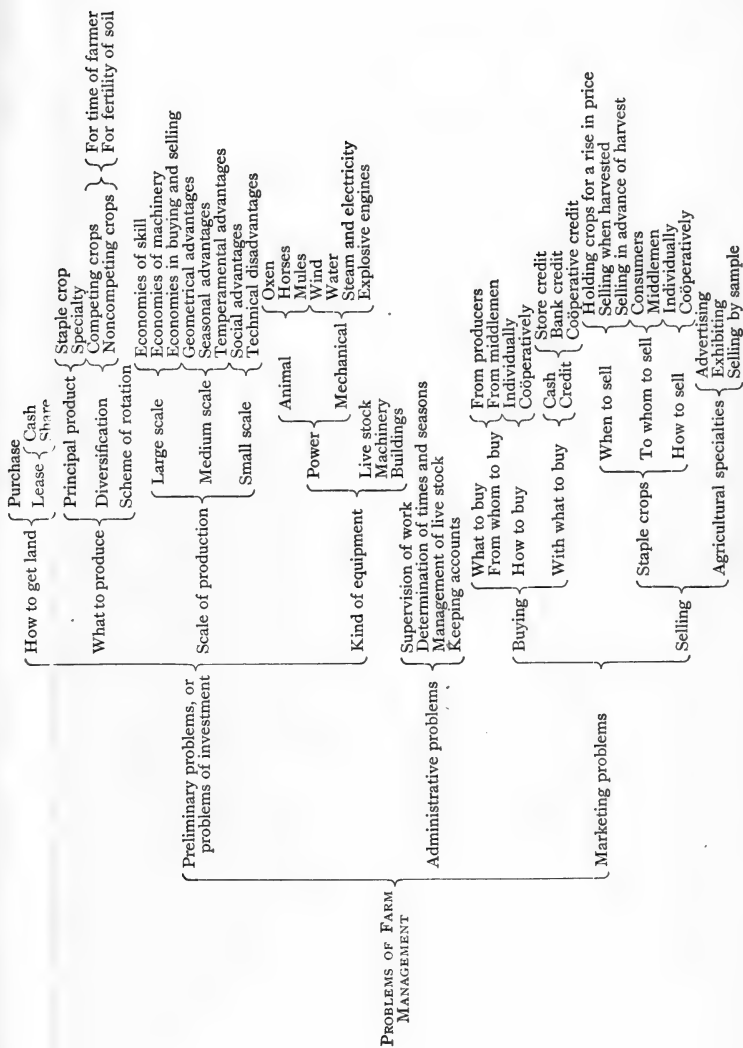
Problems of Farm Management

Preliminary problems, or problems of investment
How to get land
Purchase
Lease
Cash
Share
What to produce
Principal product
Staple crop
Specialty
Competing crops
Noncompeting crops
For time of farmer
For fertility of soil
Diversification
Scheme of rotation
Scale of production
Large scale
Economies of skill
Economies of machinery
Economies in buying and selling
Geometrical advantages
Medium scale
Seasonal advantages
Temperamental advantages
Small scale
Social advantages
Technical disadvantages
Kind of equipment
Power
Animal
Oxen
Horses
Mules
Mechanical
Wind
Water
Steam and electricity
Explosive engines
Live stock
Machinery
Buildings

Administrative problems
Supervision of work
Determination of times and seasons
Management of live stock
Keeping accounts

Marketing problems
Buying
What to buy
From whom to buy
From producers
From middlemen
How to buy
Individually
Coöperatively
With what to buy
Cash
Credit
Store credit
Bank credit
Coöperative credit
Selling
Staple crops
When to sell
Holding crops for a rise in price
Selling when harvested
Selling in advance of harvest
To whom to sell
Consumers
Middlemen
How to sell
Individually
Coöperatively
Agricultural specialties
Advertising
Exhibiting
Selling by sample